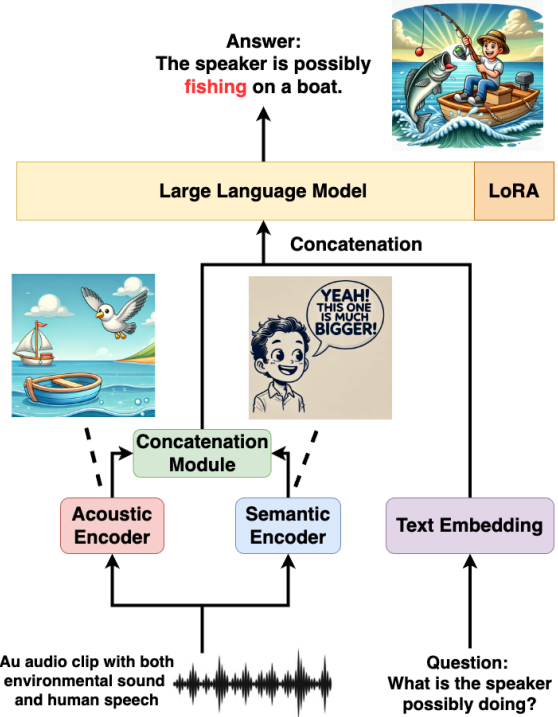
Answer:
The speaker is possibly fishing on a boat.

Large Language Model

LoRA

Concatenation

YEAH! THIS ONE IS MUCH BIGGER!

Concatenation Module

Acoustic Encoder

Semantic Encoder

Text Embedding

Au audio clip with both environmental sound and human speech

Question:
What is the speaker possibly doing?